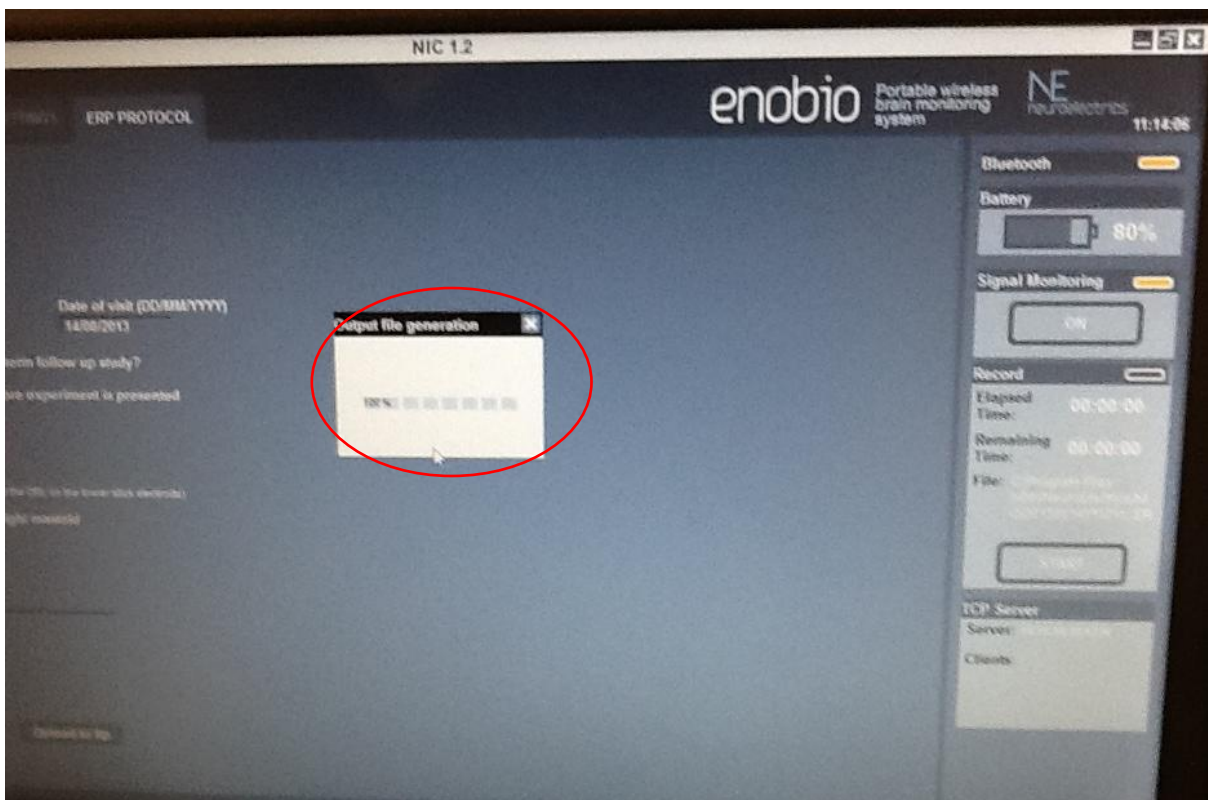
NIC 1.2

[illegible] ERP PROTOCOL

enobio Portable wireless brain monitoring system

NE neuroelectrics

11:14:06

Bluetooth

Battery

80%

Signal Monitoring

ON

Record

Elapsed Time: 00:00:00

Remaining Time: 00:00:00

File: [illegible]

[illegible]

TCP Server

Server: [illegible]

Clients

Date of visit (DD/MM/YYYY)
14/08/2013

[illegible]ecin follow up study?

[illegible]ve experiment is presented

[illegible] the CEL (in the lower stick electrode)

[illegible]ght mastoid

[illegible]

Output file generation

100% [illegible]